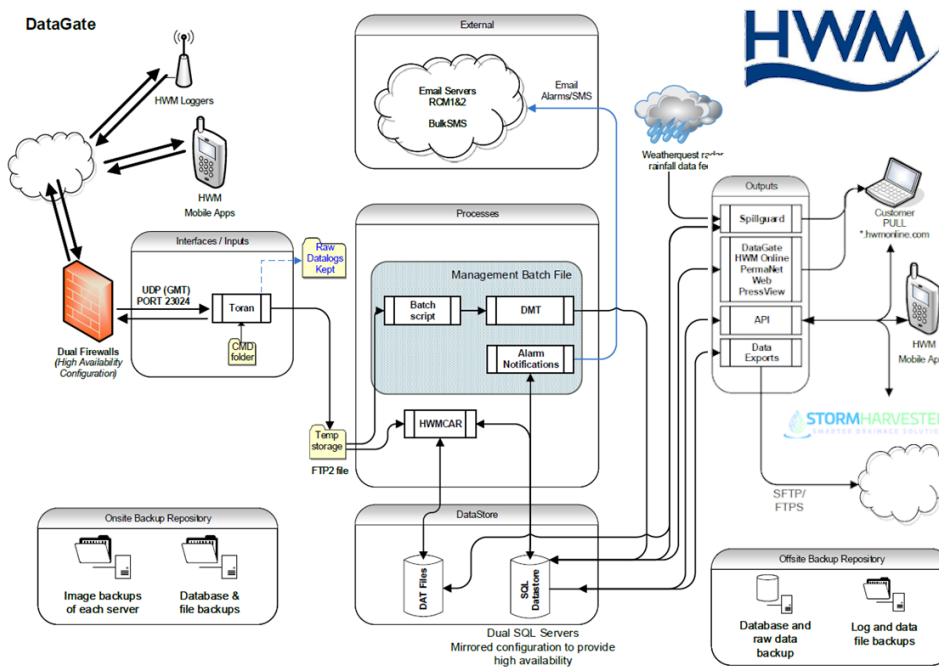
DataGate

HWM

HWM Loggers

HWM Mobile Apps

External

Email Servers RCM1&2

BulkSMS

Email Alarms/SMS

Weatherquest radar rainfall data fe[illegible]

Interfaces / Inputs

Raw Datalogs Kept

UDP (GMT) PORT 23024

Toran

CMD folder

Dual Firewalls (High Availability Configuration)

Processes

Management Batch File

Batch script

DMT

Alarm Notifications

Temp storage

FTP2 file

HWMCAR

Outputs

Spillguard

DataGate HWM Online PermaNet Web PressView

API

Data Exports

Customer PULL *.hwmonline.com

HWM Mobile Ap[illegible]

STORMHARVESTE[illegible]

SMARTER DRAINAGE SOLUTI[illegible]

SFTP/ FTPS

Onsite Backup Repository

Image backups of each server

Database & file backups

DataStore

DAT Files

SQL Datastore

Dual SQL Servers Mirrored configuration to provide high availability

Offsite Backup Repository

Database and raw data backup

Log and data file backups